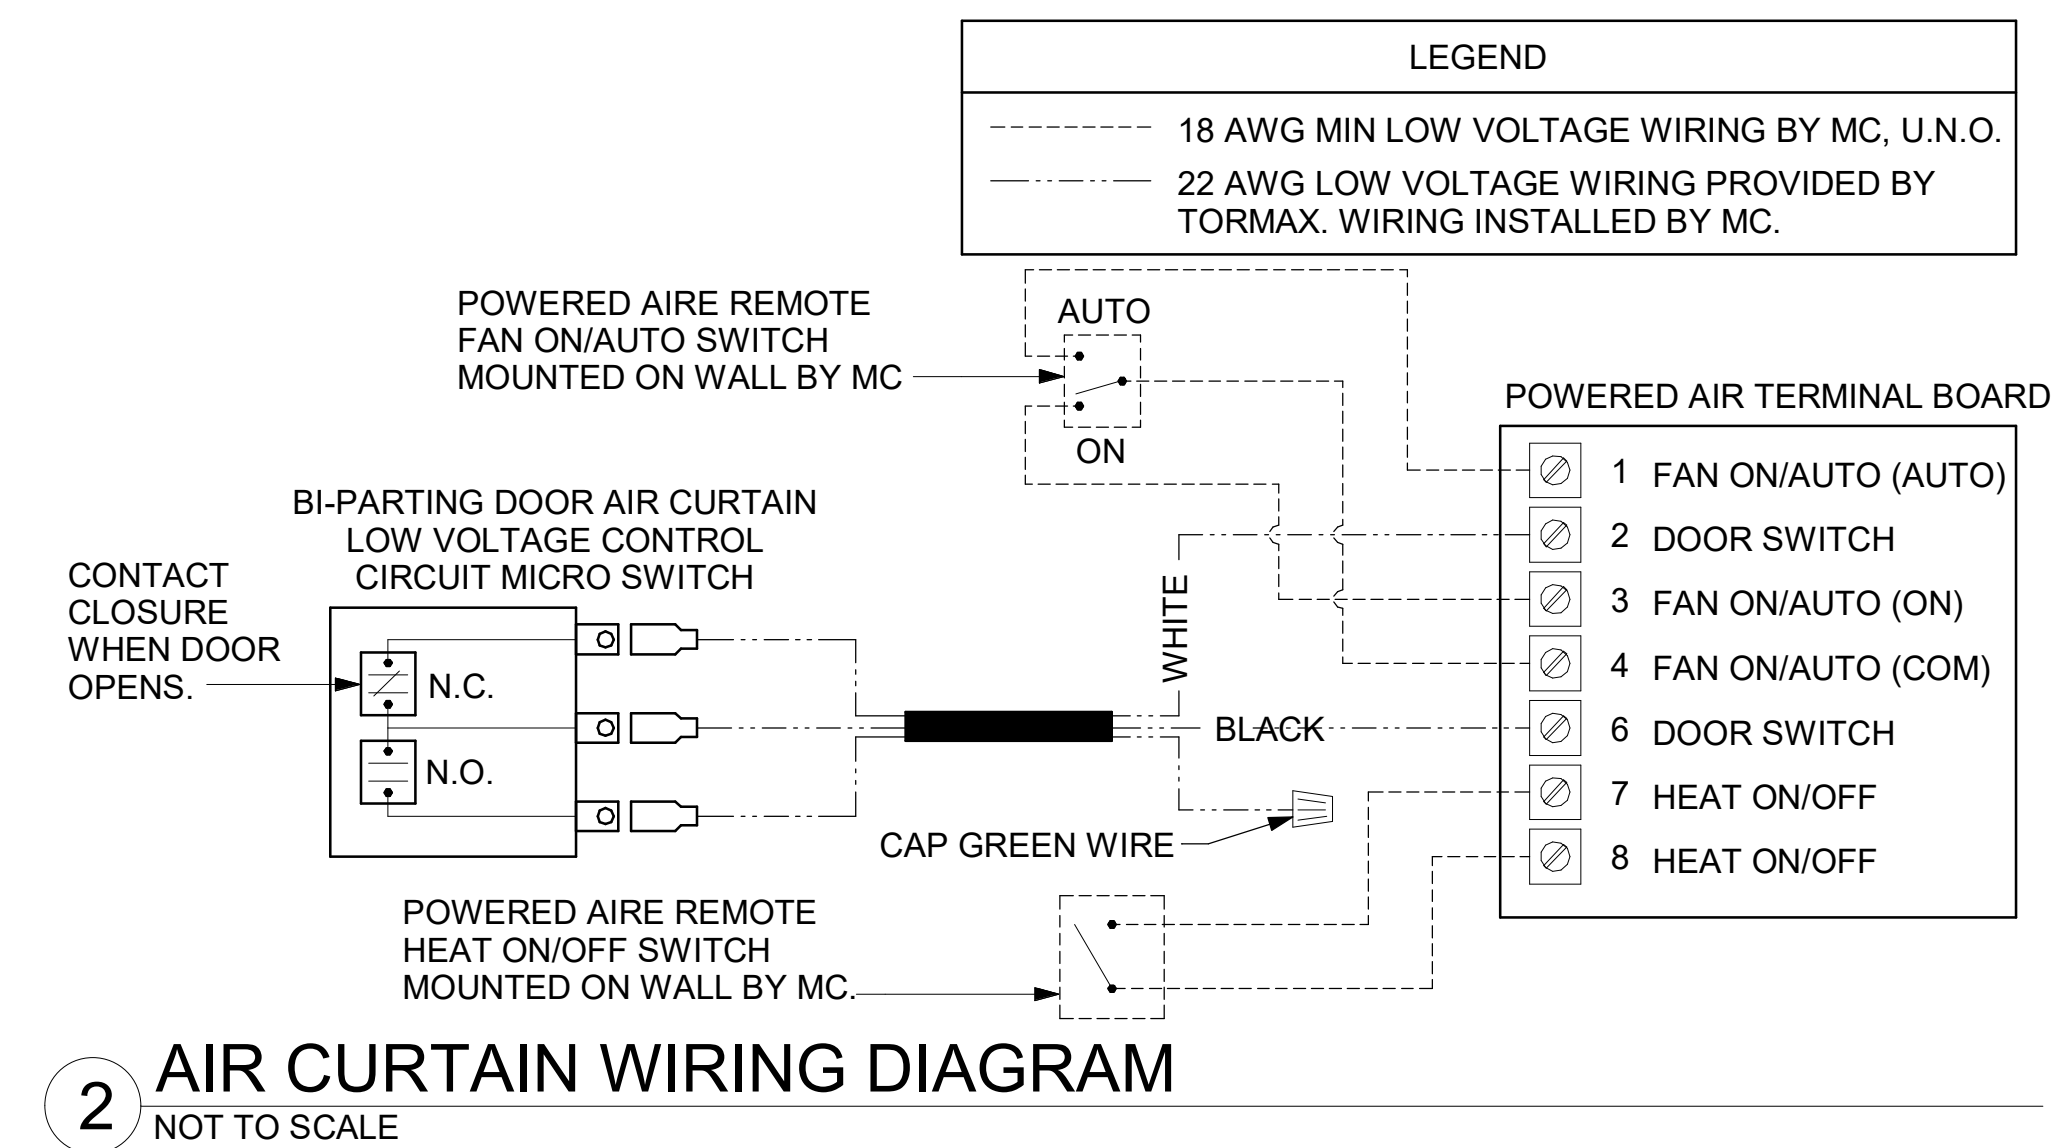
LEGEND

18 AWG MIN LOW VOLTAGE WIRING BY MC, U.N.O.

22 AWG LOW VOLTAGE WIRING PROVIDED BY TORMAX. WIRING INSTALLED BY MC.

POWERED AIRE REMOTE FAN ON/AUTO SWITCH MOUNTED ON WALL BY MC

AUTO

ON

POWERED AIR TERMINAL BOARD

| 1 | FAN ON/AUTO (AUTO) |
|---|---|
| 2 | DOOR SWITCH |
| 3 | FAN ON/AUTO (ON) |
| 4 | FAN ON/AUTO (COM) |
| 6 | DOOR SWITCH |
| 7 | HEAT ON/OFF |
| 8 | HEAT ON/OFF |

BI-PARTING DOOR AIR CURTAIN LOW VOLTAGE CONTROL CIRCUIT MICRO SWITCH

CONTACT CLOSURE WHEN DOOR OPENS.

N.C.

N.O.

WHITE

BLACK

CAP GREEN WIRE

POWERED AIRE REMOTE HEAT ON/OFF SWITCH MOUNTED ON WALL BY MC.

2

AIR CURTAIN WIRING DIAGRAM

NOT TO SCALE